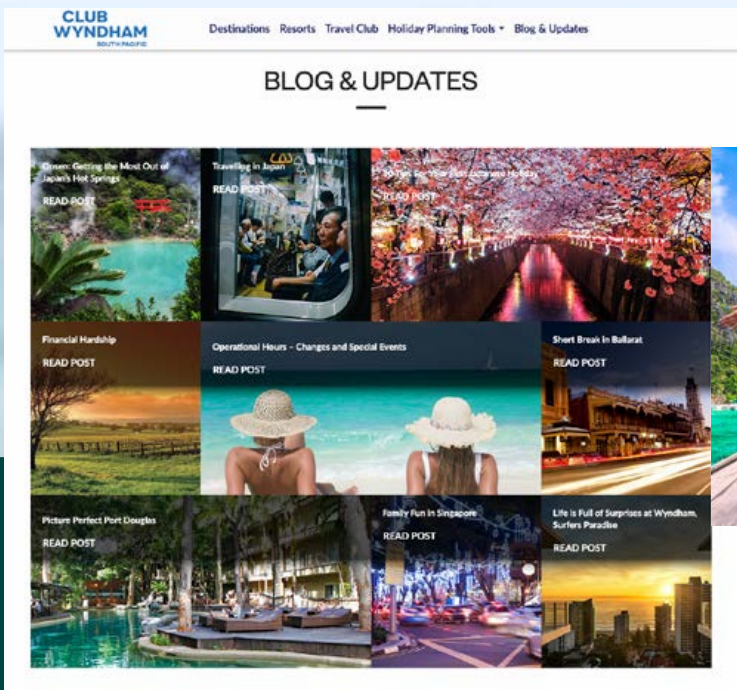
CLUB WYNDHAM
SOUTH PACIFIC

Destinations Resorts Travel Club Holiday Planning Tools Blog & Updates

BLOG & UPDATES

Onsen: Getting the Most Out of Japan's Hot Springs
READ POST

Travelling in Japan
READ POST

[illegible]
READ POST

Financial Hardship
READ POST

Operational Hours – Changes and Special Events
READ POST

Short Break in Ballarat
READ POST

Picture Perfect Port Douglas
READ POST

Family Fun in Singapore
READ POST

Life is Full of Surprises at Wyndham, Surfers Paradise
READ POST